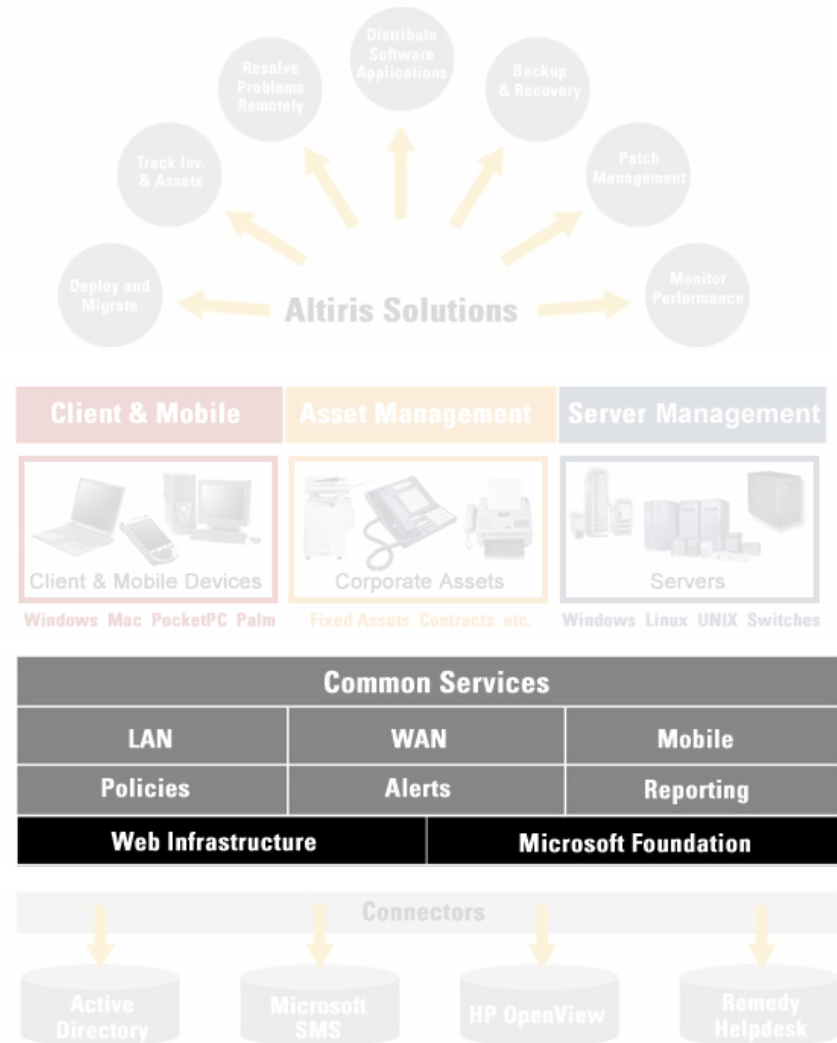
Distribute Software Applications

Resolve Problems Remotely

Backup & Recovery

Track Inv. & Assets

Patch Management

Deploy and Migrate

Altiris Solutions

Monitor Performance

Client & Mobile

Asset Management

Server Management

Client & Mobile Devices

Corporate Assets

Servers

Windows Mac PocketPC Palm

Fixed Assets Contracts etc.

Windows Linux UNIX Switches

| Common Services | | |
|---|---|---|
| LAN | WAN | Mobile |
| Policies | Alerts | Reporting |

| Web Infrastructure | Microsoft Foundation |
|---|---|

Connectors

Active Directory

Microsoft SMS

HP OpenView

Remedy Helpdesk